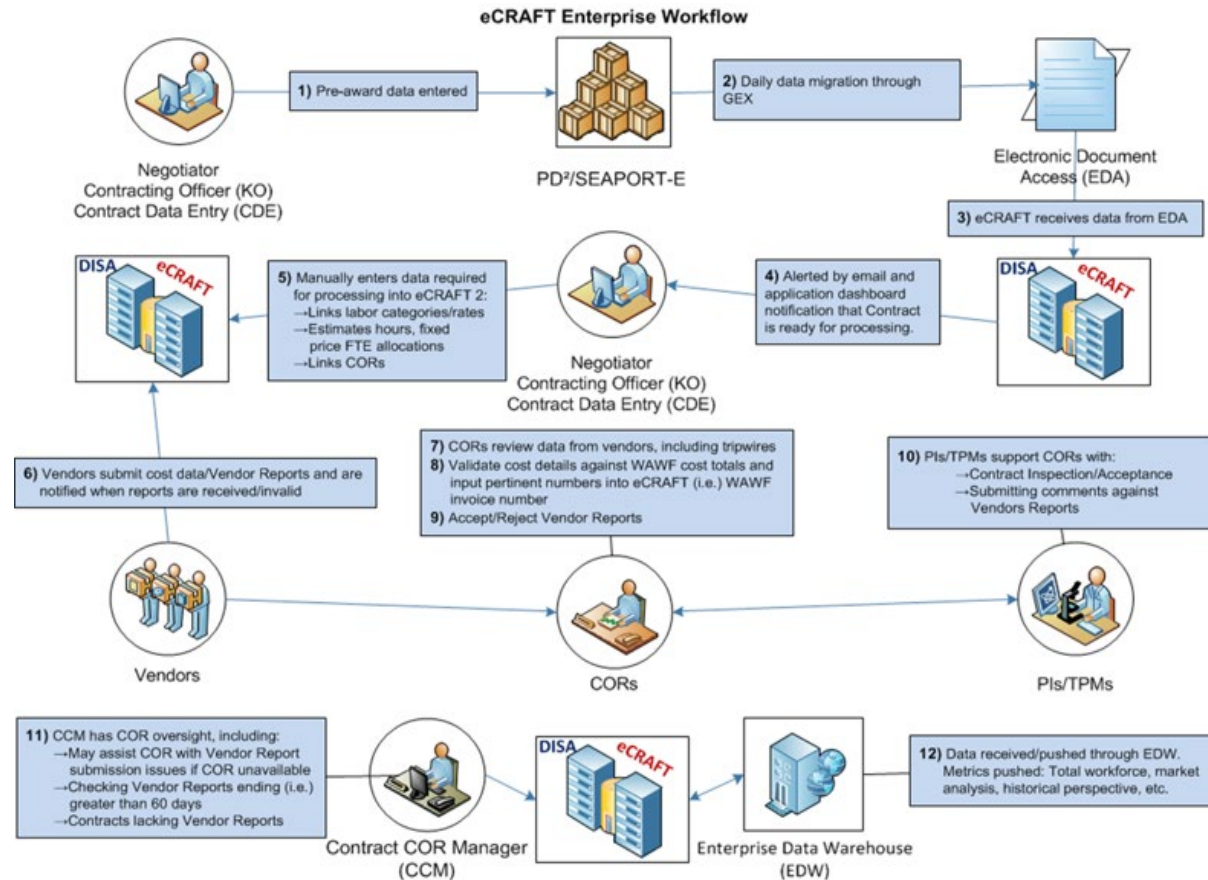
eCRAFT Enterprise Workflow

Negotiator
Contracting Officer (KO)
Contract Data Entry (CDE)

1) Pre-award data entered

PD²/SEAPORT-E

2) Daily data migration through GEX

Electronic Document Access (EDA)

3) eCRAFT receives data from EDA

DISA eCRAFT

4) Alerted by email and application dashboard notification that Contract is ready for processing.

Negotiator
Contracting Officer (KO)
Contract Data Entry (CDE)

5) Manually enters data required for processing into eCRAFT 2:
→Links labor categories/rates
→Estimates hours, fixed price FTE allocations
→Links CORs

DISA eCRAFT

6) Vendors submit cost data/Vendor Reports and are notified when reports are received/invalid

7) CORs review data from vendors, including tripwires
8) Validate cost details against WAWF cost totals and input pertinent numbers into eCRAFT (i.e.) WAWF invoice number
9) Accept/Reject Vendor Reports

10) PIs/TPMs support CORs with:
→Contract Inspection/Acceptance
→Submitting comments against Vendors Reports

Vendors

CORs

PIs/TPMs

11) CCM has COR oversight, including:
→May assist COR with Vendor Report submission issues if COR unavailable
→Checking Vendor Reports ending (i.e.) greater than 60 days
→Contracts lacking Vendor Reports

Contract COR Manager (CCM)

DISA eCRAFT

Enterprise Data Warehouse (EDW)

12) Data received/pushed through EDW. Metrics pushed: Total workforce, market analysis, historical perspective, etc.